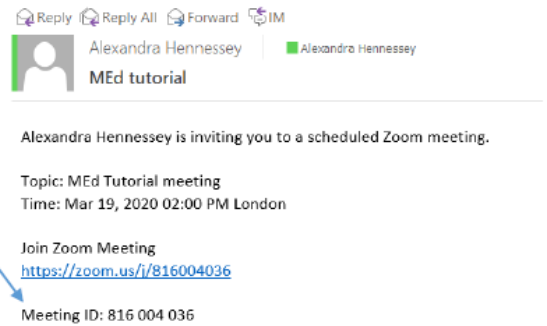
Reply Reply All Forward IM

Alexandra Hennessey
MEd tutorial

Alexandra Hennessey

Alexandra Hennessey is inviting you to a scheduled Zoom meeting.

Topic: MEd Tutorial meeting
Time: Mar 19, 2020 02:00 PM London

Join Zoom Meeting
https://zoom.us/j/816004036

Meeting ID: 816 004 036